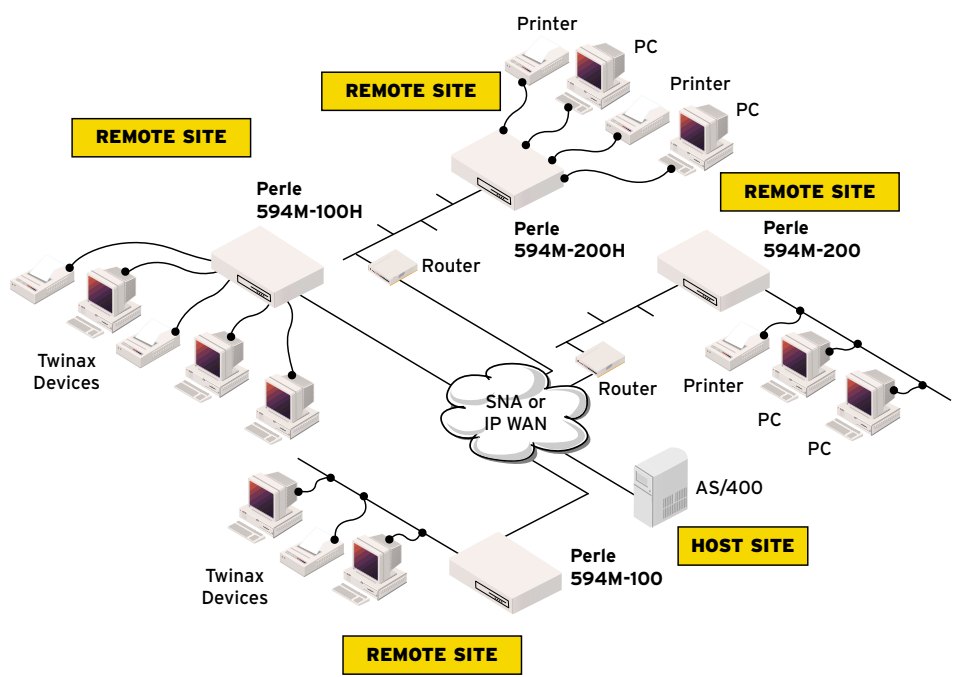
Printer

PC

REMOTE SITE

Printer

PC

REMOTE SITE

Perle
594M-100H

Perle
594M-200H

REMOTE SITE

Perle
594M-200

Router

Router

Twinax
Devices

SNA or
IP WAN

Printer

PC

PC

AS/400

HOST SITE

Twinax
Devices

Perle
594M-100

REMOTE SITE